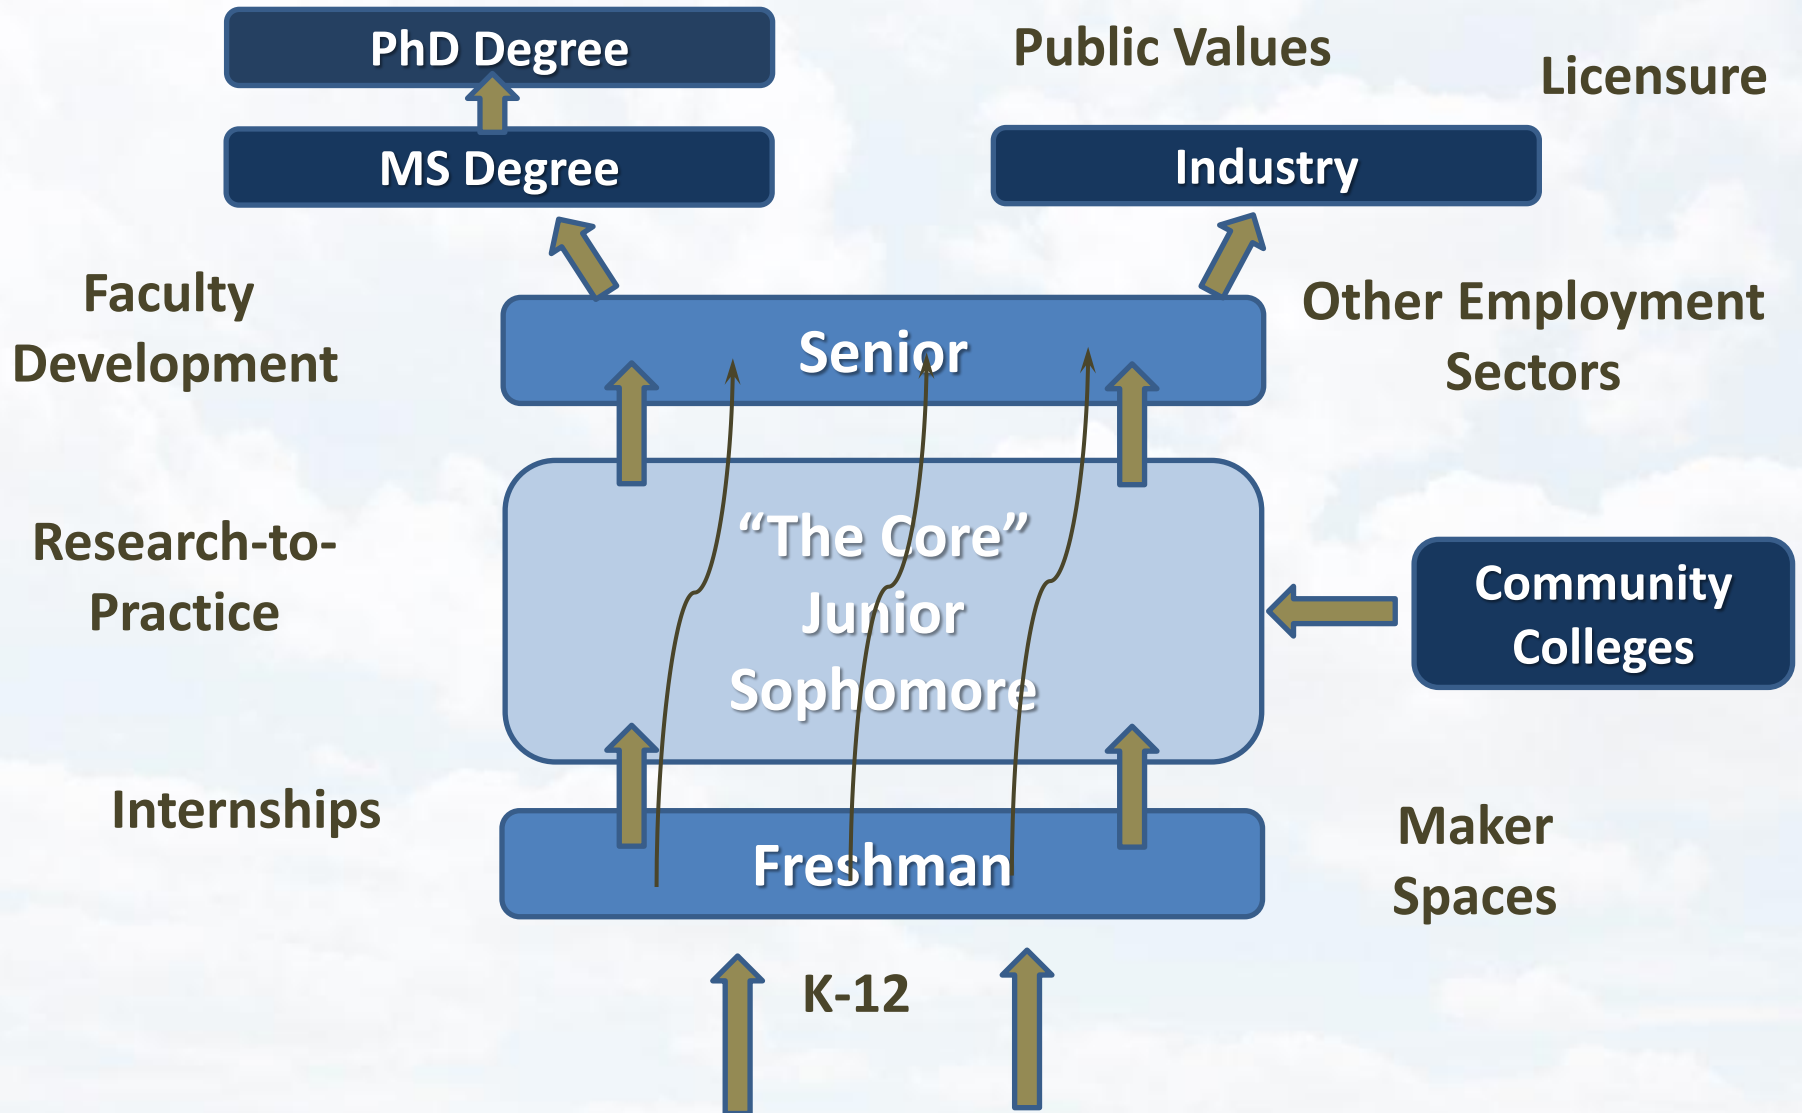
PhD Degree

Public Values

Licensure

MS Degree

Industry

Faculty Development

Senior

Other Employment Sectors

Research-to-Practice

"The Core"
Junior
Sophomore

Community Colleges

Internships

Freshman

Maker Spaces

K-12